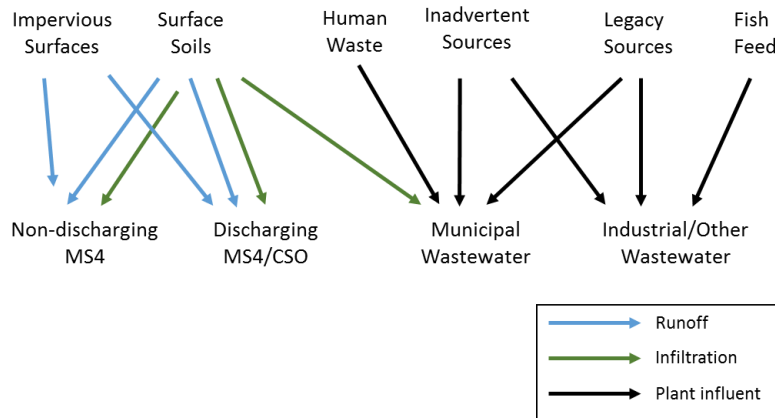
Impervious Surfaces

Surface Soils

Human Waste

Inadvertent Sources

Legacy Sources

Fish Feed

Non-discharging MS4

Discharging MS4/CSO

Municipal Wastewater

Industrial/Other Wastewater

Runoff

Infiltration

Plant influent